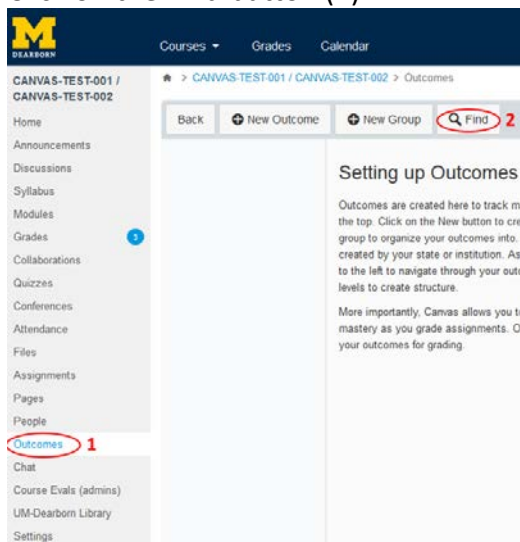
M
DEARBORN

Courses ▾ Grades Calendar

CANVAS-TEST-001 / CANVAS-TEST-002

> CANVAS-TEST-001 / CANVAS-TEST-002 > Outcomes

Home
Announcements
Discussions
Syllabus
Modules
Grades 3
Collaborations
Quizzes
Conferences
Attendance
Files
Assignments
Pages
People
Outcomes 1
Chat
Course Evals (admins)
UM-Dearborn Library
Settings

Back | New Outcome | New Group | Find 2

Setting up Outcomes

Outcomes are created here to track m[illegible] the top. Click on the New button to cre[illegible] group to organize your outcomes into. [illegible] created by your state or institution. As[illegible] to the left to navigate through your out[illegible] levels to create structure.

More importantly, Canvas allows you t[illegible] mastery as you grade assignments. O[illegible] your outcomes for grading.